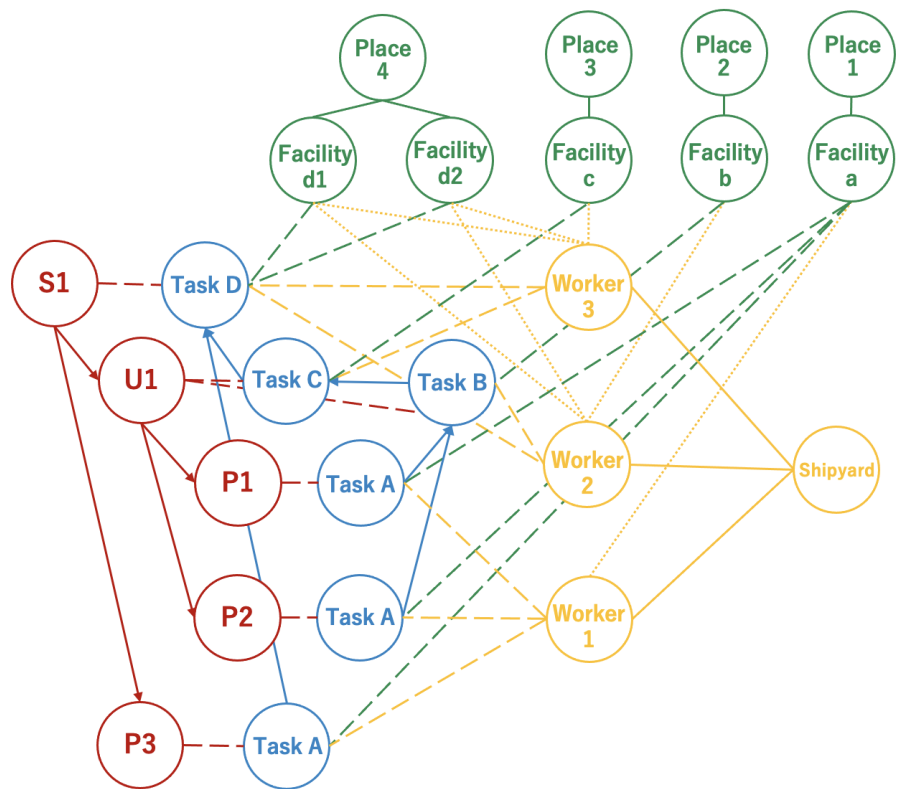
Place 4

Place 3

Place 2

Place 1

Facility d1

Facility d2

Facility c

Facility b

Facility a

S1

Task D

Worker 3

U1

Task C

Task B

P1

Task A

Worker 2

Shipyard

P2

Task A

Worker 1

P3

Task A